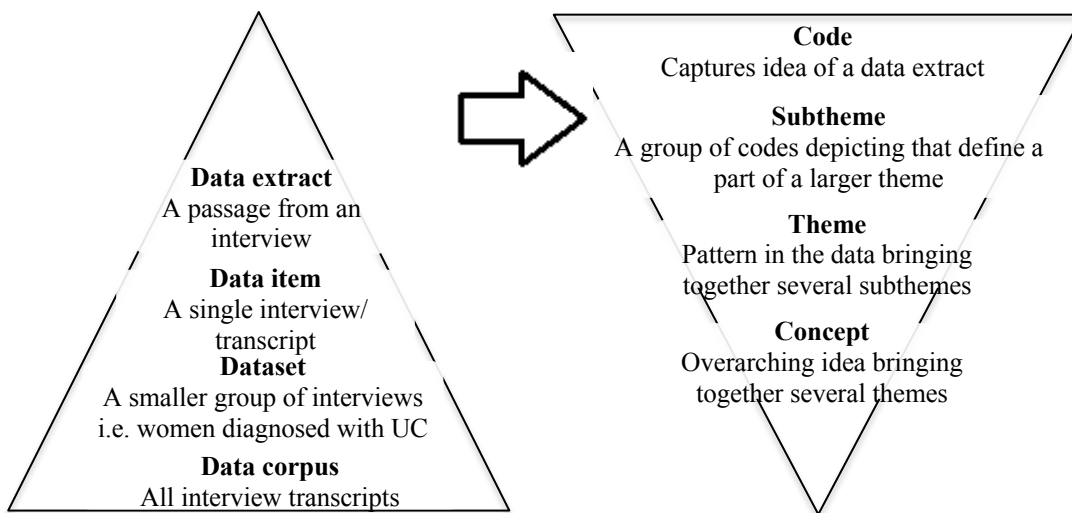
Data extract
A passage from an interview

Data item
A single interview/ transcript

Dataset
A smaller group of interviews i.e. women diagnosed with UC

Data corpus
All interview transcripts

Code
Captures idea of a data extract

Subtheme
A group of codes depicting that define a part of a larger theme

Theme
Pattern in the data bringing together several subthemes

Concept
Overarching idea bringing together several themes